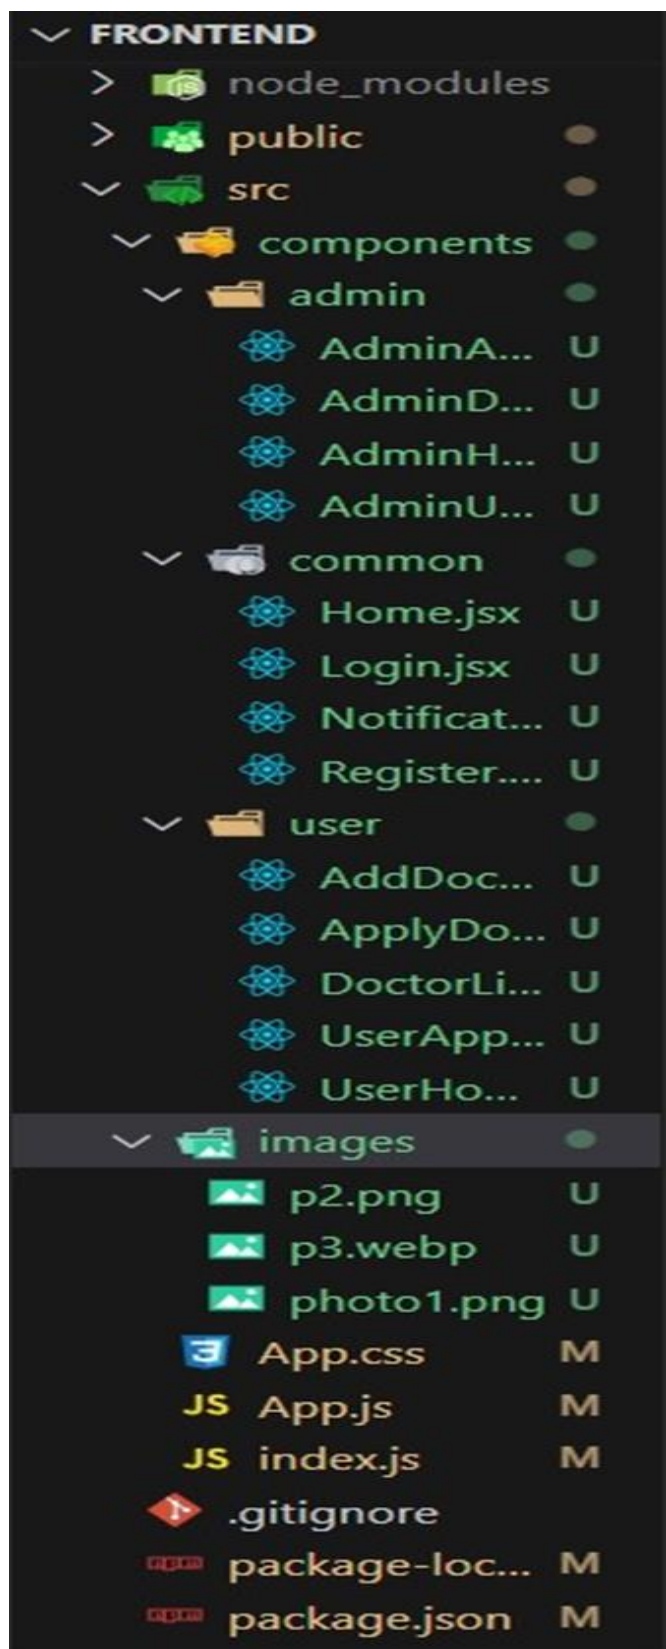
FRONTENDnode_modules
public
src
components
admin
AdminA... U
AdminD... U
AdminH... U
AdminU... U
common
Home.jsx U
Login.jsx U
Notificat... U
Register.... U
user
AddDoc... U
ApplyDo... U
DoctorLi... U
UserApp... U
UserHo... U
images
p2.png U
p3.webp U
photo1.png U
App.css M
JS App.js M
JS index.js M
.gitignore
package-loc... M
package.json M